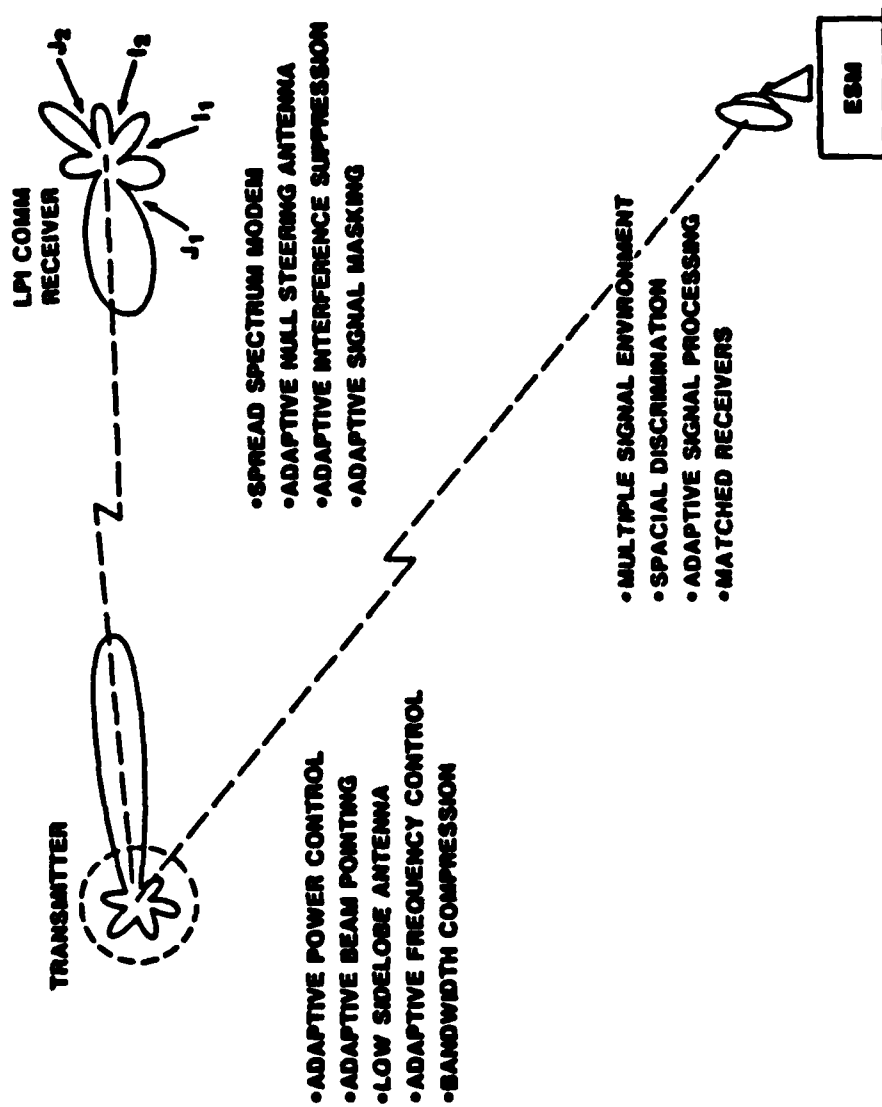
TRANSMITTER

•ADAPTIVE POWER CONTROL
•ADAPTIVE BEAM POINTING
•LOW SIDELOBE ANTENNA
•ADAPTIVE FREQUENCY CONTROL
•BANDWIDTH COMPRESSION

LPI COMM RECEIVER

$J_2$
$I_2$
$I_1$
$J_1$

•SPREAD SPECTRUM MODEM
•ADAPTIVE NULL STEERING ANTENNA
•ADAPTIVE INTERFERENCE SUPPRESSION
•ADAPTIVE SIGNAL MASKING

•MULTIPLE SIGNAL ENVIRONMENT
•SPACIAL DISCRIMINATION
•ADAPTIVE SIGNAL PROCESSING
•MATCHED RECEIVERS

ESM